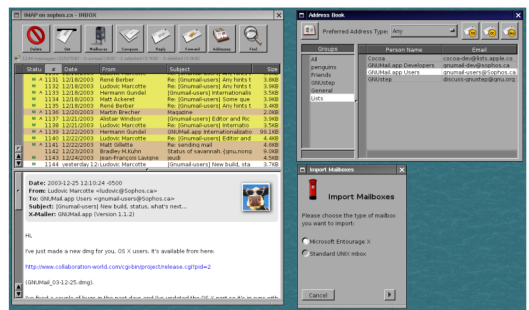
IMAP on sophos.ca - INBOX

Delete Get Mailboxes Compose Reply Forward Addresses Find

| Status | # | Date | From | Subject | Size |
|---|---|---|---|---|---|
| | 1131 | 12/18/2003 | Rene Berber | Re: [Gnumail-users] Any hints t | 3.8KB |
| | 1132 | 12/18/2003 | Ludovic Marcotte | Re: [Gnumail-users] Any hints t | 3.9KB |
| | 1133 | 12/18/2003 | Hermann Gundel | Re: [Gnumail-users] Internationalis | 5.5KB |
| | 1134 | 12/18/2003 | Matt Ackeret | Re: [Gnumail-users] Some que | 3.9KB |
| | 1135 | 12/18/2003 | Rene Berber | Re: [Gnumail-users] Any hints t | 3.6KB |
| | 1136 | 12/20/2003 | Martin Brecher | Magazine | 2.5KB |
| | 1137 | 12/21/2003 | Alistair Windsor | [Gnumail-users] Editor and Ric | 3.9KB |
| | 1138 | 12/21/2003 | Rene Berber | Re: [Gnumail-users] Internatio | 5.5KB |
| | 1139 | 12/22/2003 | Hermann Gundel | GNUMail.app Internationalizatio | 99.1KB |
| | 1140 | 12/22/2003 | Ludovic Marcotte | Re: [Gnumail-users] Editor and | 4.4KB |
| | 1141 | 12/22/2003 | Matt Gillette | Re: sending mail | 4.6KB |
| | 1142 | 12/23/2003 | Bradley M.Kuhn | Status of savannah.{gnu,nong | 4.6KB |
| | 1143 | 12/29/2003 | Jean-François Lavigne | asub | 4.5KB |
| | 1144 | yesterday 12 | Ludovic Marcotte | [Gnumail-users] New build, sta | 3.7KB |

Date: 2003-12-25 12:10:24 -0500
From: Ludovic Marcotte <ludovic@Sophos.ca>
To: GNUMail.app Users <gnumail-users@Sophos.ca>
Subject: [Gnumail-users] New build, status, what's next...
X-Mailer: GNUMail.app (Version 1.1.2)

Hi,

I've just made a new dmg for you, OS X users. It's available from here.

http://www.collaboration-world.com/cgi-bin/project/release.cgi?pid=2

(GNUMail-03-12-25.dmg).

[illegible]

Address Book

Preferred Address Type: Any

| Groups |
|---|
| All |
| penguins |
| Friends |
| GNUstep |
| General |
| Lists |

| Person Name | Email |
|---|---|
| Cocoa | cocoa-dev@lists.apple.ca |
| GNUMail.app Developers | gnumail-dev@sophos.ca |
| GNUMail.app Users | gnumail-users@sophos.ca |
| GNUstep | discuss-gnustep@gnu.org |

Import Mailboxes

Import Mailboxes

Please choose the type of mailbox you want to import:

Microsoft Entourage X

Standard UNIX mbox

Cancel